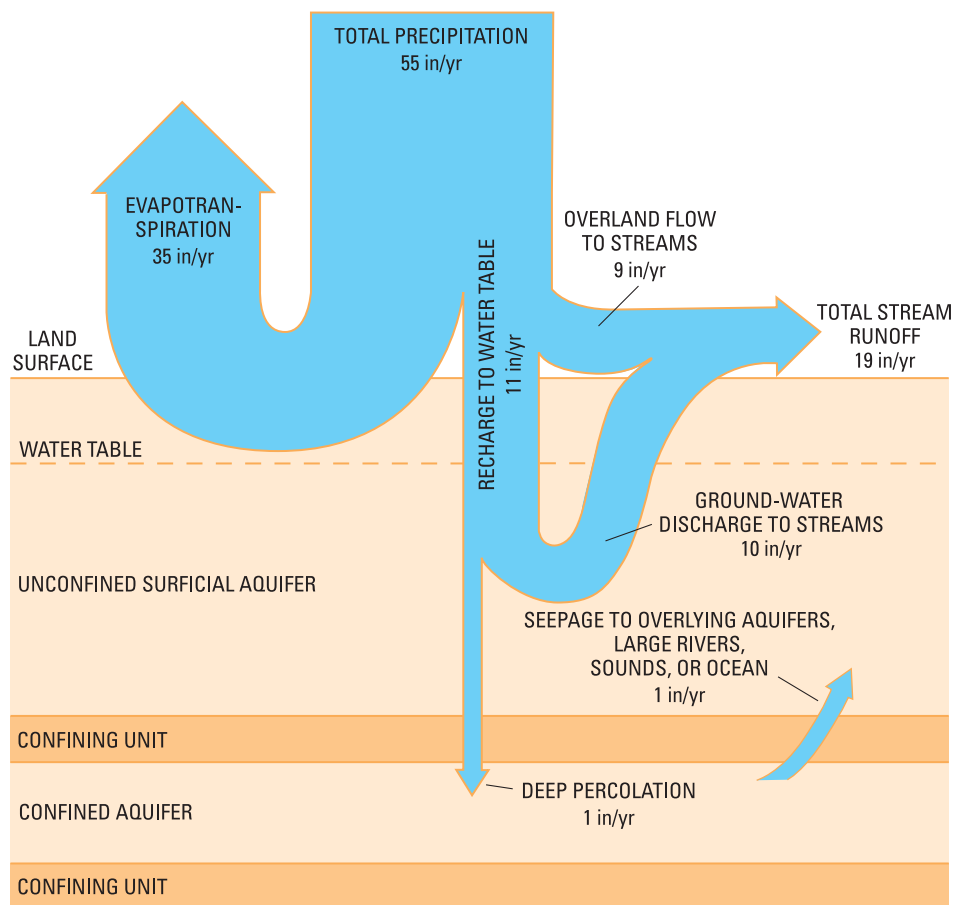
TOTAL PRECIPITATION
55 in/yr

EVAPOTRANSPIRATION
35 in/yr

OVERLAND FLOW TO STREAMS
9 in/yr

RECHARGE TO WATER TABLE
11 in/yr

TOTAL STREAM RUNOFF
19 in/yr

LAND SURFACE

WATER TABLE

GROUND-WATER DISCHARGE TO STREAMS
10 in/yr

UNCONFINED SURFICIAL AQUIFER

SEEPAGE TO OVERLYING AQUIFERS, LARGE RIVERS, SOUNDS, OR OCEAN
1 in/yr

CONFINING UNIT

DEEP PERCOLATION
1 in/yr

CONFINED AQUIFER

CONFINING UNIT